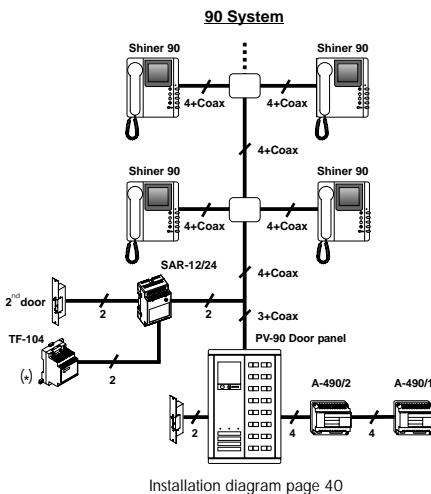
90 System

Shiner 90

Shiner 90

4+Coax

4+Coax

4+Coax

Shiner 90

Shiner 90

4+Coax

4+Coax

SAR-12/24

4+Coax

$2^{nd}$ door

2

2

3+Coax

TF-104

PV-90 Door panel

(*)

2

2

4

4

A-490/2

A-490/1

Installation diagram page 40